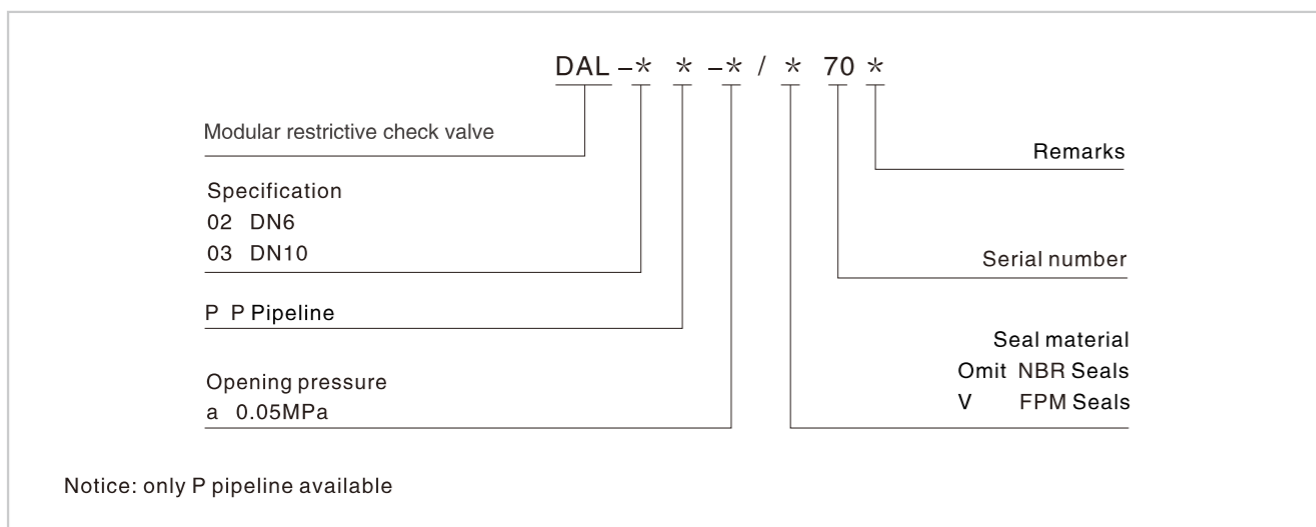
DAL – * * – * / * 70 *

Modular restrictive check valve

Specification
02 DN6
03 DN10

P P Pipeline

Opening pressure
a 0.05MPa

Remarks

Serial number

Seal material
Omit NBR Seals
V FPM Seals

Notice: only P pipeline available